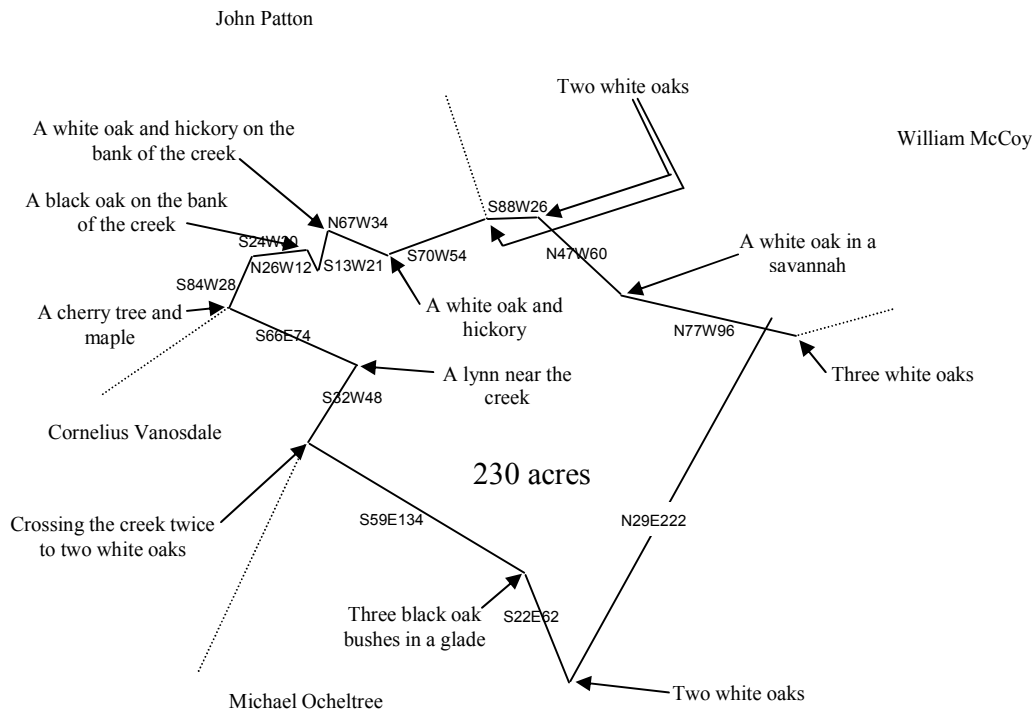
John Patton

Two white oaks

A white oak and hickory on the bank of the creek

William McCoy

A black oak on the bank of the creek

N67W34

S88W26

S24W20

N26W12

S13W21

S70W54

N47W60

A white oak in a savannah

S84W28

A cherry tree and maple

A white oak and hickory

N77W96

S66E74

A lynn near the creek

Three white oaks

S32W48

Cornelius Vanosdale

230 acres

Crossing the creek twice to two white oaks

S59E134

N29E222

Three black oak bushes in a glade

S22E62

Two white oaks

Michael Ocheltree